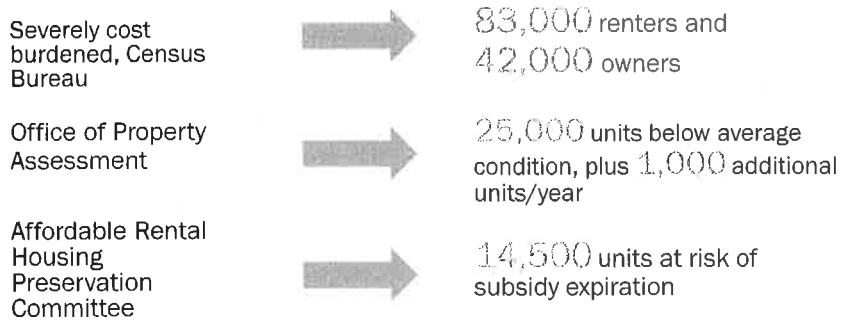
Severely cost burdened, Census Bureau

83,000 renters and 42,000 owners

Office of Property Assessment

25,000 units below average condition, plus 1,000 additional units/year

Affordable Rental Housing Preservation Committee

14,500 units at risk of subsidy expiration